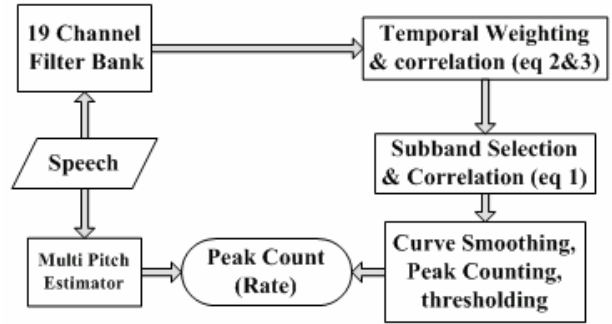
19 Channel Filter Bank

Temporal Weighting & correlation (eq 2&3)

Speech

Subband Selection & Correlation (eq 1)

Multi Pitch Estimator

Peak Count (Rate)

Curve Smoothing, Peak Counting, thresholding